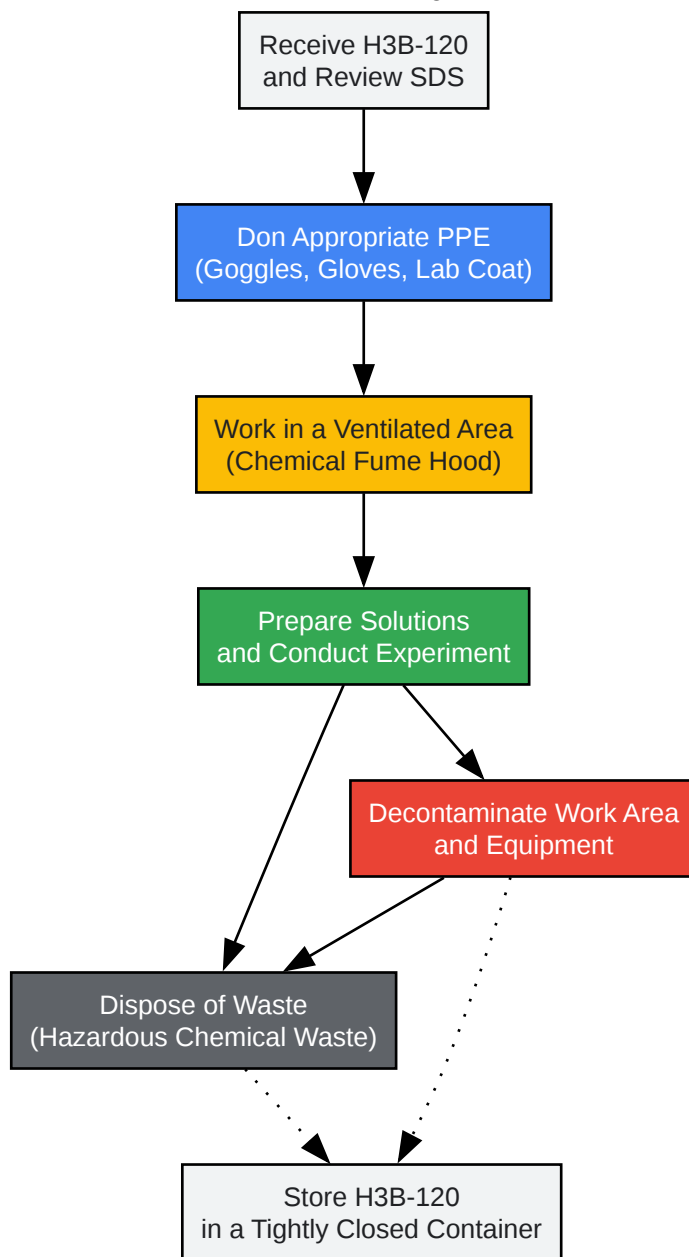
Receive H3B-120
and Review SDS

Don Appropriate PPE
(Goggles, Gloves, Lab Coat)

Work in a Ventilated Area
(Chemical Fume Hood)

Prepare Solutions
and Conduct Experiment

Decontaminate Work Area
and Equipment

Dispose of Waste
(Hazardous Chemical Waste)

Store H3B-120
in a Tightly Closed Container